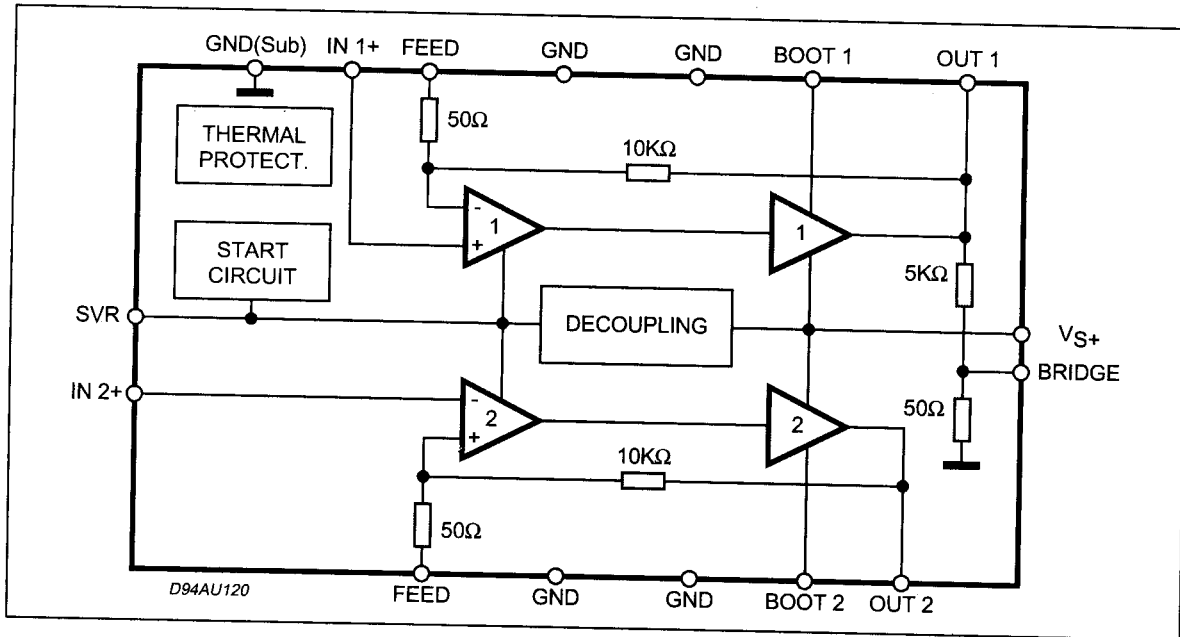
GND(Sub) IN 1+ FEED GND GND BOOT 1 OUT 1

THERMAL PROTECT.

$50\Omega$

$10K\Omega$

-
+
1

1

START CIRCUIT

$5K\Omega$

SVR

DECOUPLING

$V_{S+}$

BRIDGE

IN 2+

-
+
2

2

$50\Omega$

$10K\Omega$

$50\Omega$

D94AU120

FEED GND GND BOOT 2 OUT 2